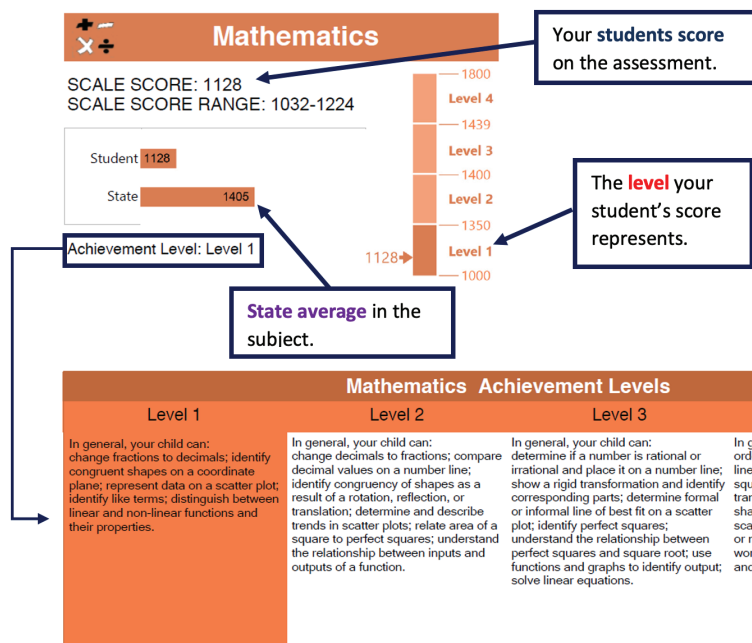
Mathematics

SCALE SCORE: 1128
SCALE SCORE RANGE: 1032-1224

Student 1128
State 1405

Achievement Level: Level 1

Your students score on the assessment.

1800
Level 4
1439
Level 3
1400
Level 2
1350
Level 1
1000
1128

The level your student's score represents.

State average in the subject.

Mathematics Achievement Levels

| Level 1 | Level 2 | Level 3 | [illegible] |
|---|---|---|---|
| In general, your child can: change fractions to decimals; identify congruent shapes on a coordinate plane; represent data on a scatter plot; identify like terms; distinguish between linear and non-linear functions and their properties. | In general, your child can: change decimals to fractions; compare decimal values on a number line; identify congruency of shapes as a result of a rotation, reflection, or translation; determine and describe trends in scatter plots; relate area of a square to perfect squares; understand the relationship between inputs and outputs of a function. | In general, your child can: determine if a number is rational or irrational and place it on a number line; show a rigid transformation and identify corresponding parts; determine formal or informal line of best fit on a scatter plot; identify perfect squares; understand the relationship between perfect squares and square root; use functions and graphs to identify output; solve linear equations. | In g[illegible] ord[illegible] line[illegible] squ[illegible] tran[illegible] sha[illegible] sca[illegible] or n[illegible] wor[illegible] and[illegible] |